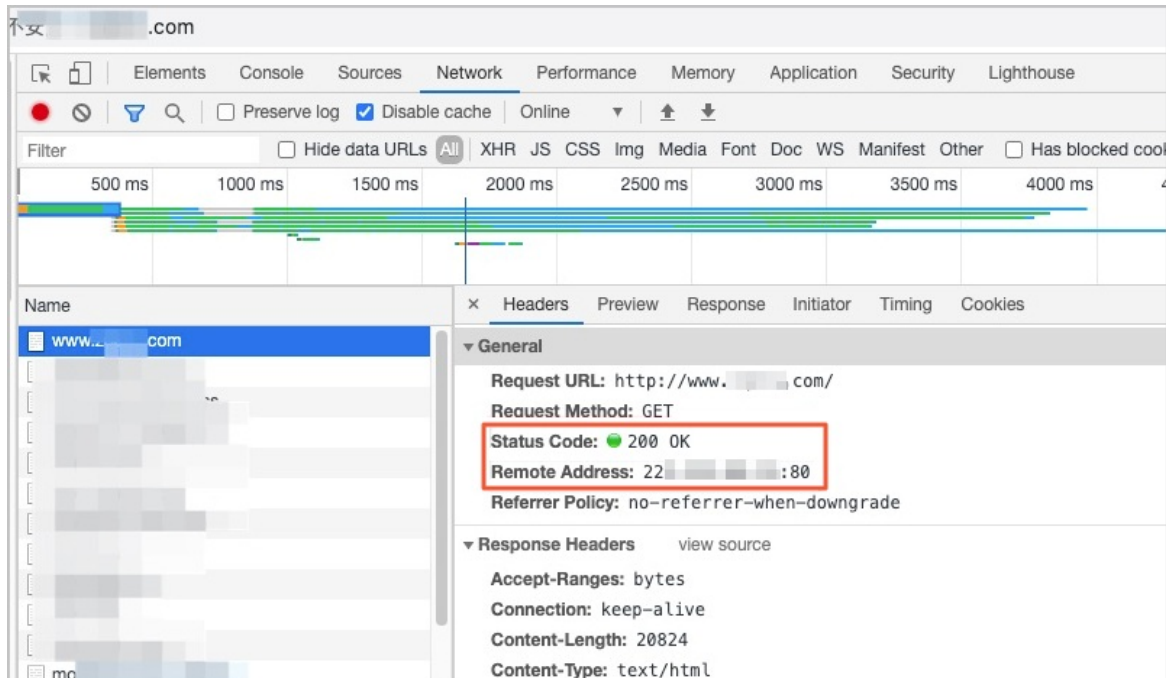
不安 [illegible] .com

Elements Console Sources Network Performance Memory Application Security Lighthouse

Preserve log Disable cache Online

Filter Hide data URLs All XHR JS CSS Img Media Font Doc WS Manifest Other Has blocked cook

500 ms 1000 ms 1500 ms 2000 ms 2500 ms 3000 ms 3500 ms 4000 ms

Name

www.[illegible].com

mo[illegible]

× Headers Preview Response Initiator Timing Cookies

▾ General

Request URL: http://www.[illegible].com/

Request Method: GET

Status Code: 200 OK

Remote Address: 22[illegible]:80

Referrer Policy: no-referrer-when-downgrade

▾ Response Headers view source

Accept-Ranges: bytes

Connection: keep-alive

Content-Length: 20824

Content-Type: text/html